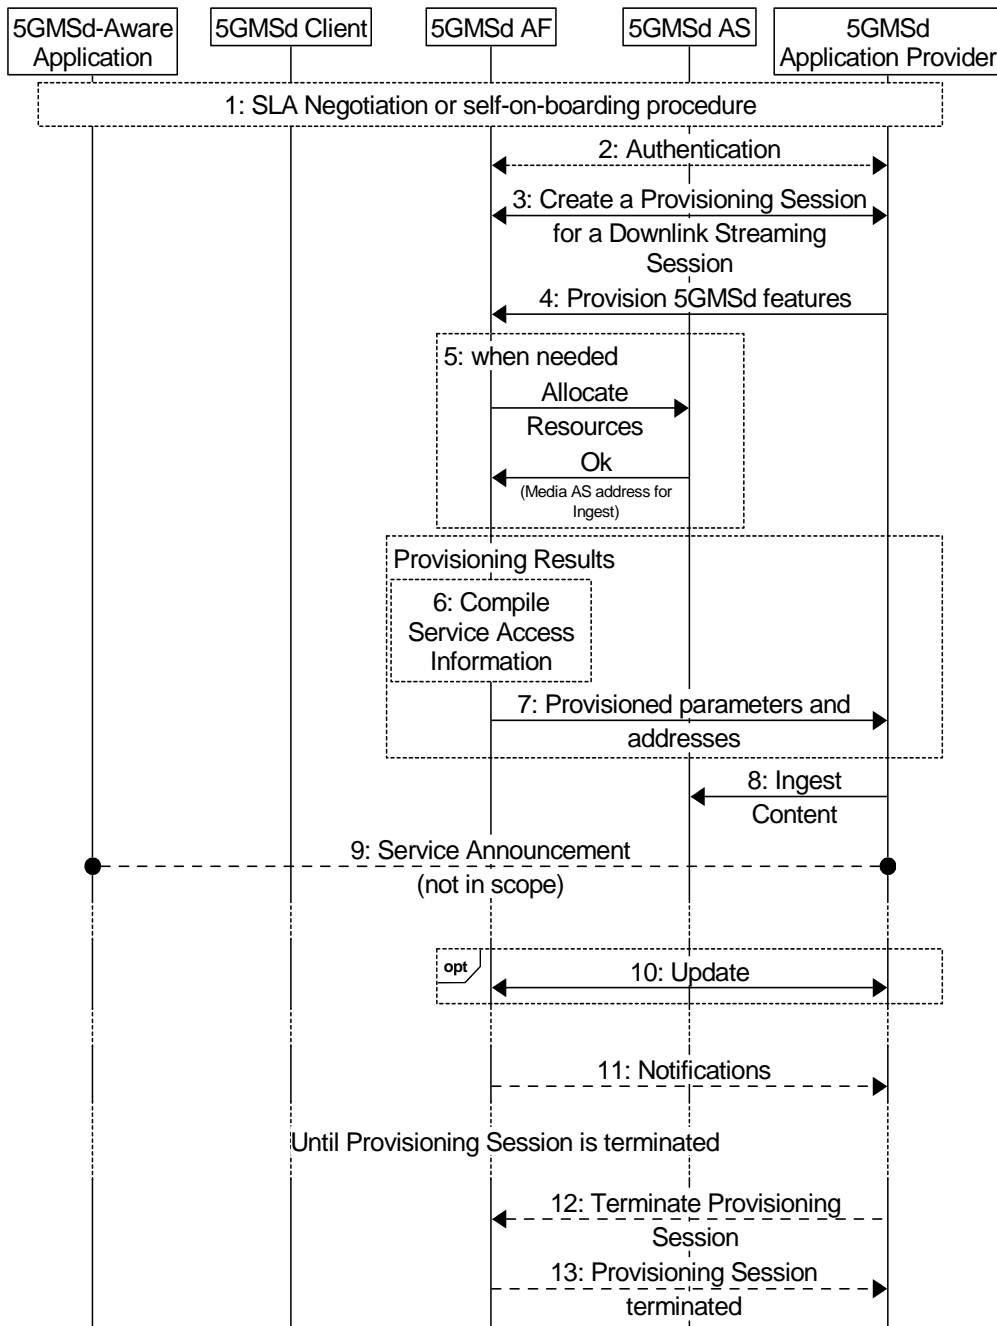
5GMSd-Aware Application

5GMSd Client

5GMSd AF

5GMSd AS

5GMSd Application Provider

1: SLA Negotiation or self-on-boarding procedure

2: Authentication

3: Create a Provisioning Session for a Downlink Streaming Session

4: Provision 5GMSd features

5: when needed

Allocate Resources

Ok

(Media AS address for Ingest)

Provisioning Results

6: Compile Service Access Information

7: Provisioned parameters and addresses

8: Ingest Content

9: Service Announcement (not in scope)

opt

10: Update

11: Notifications

Until Provisioning Session is terminated

12: Terminate Provisioning Session

13: Provisioning Session terminated